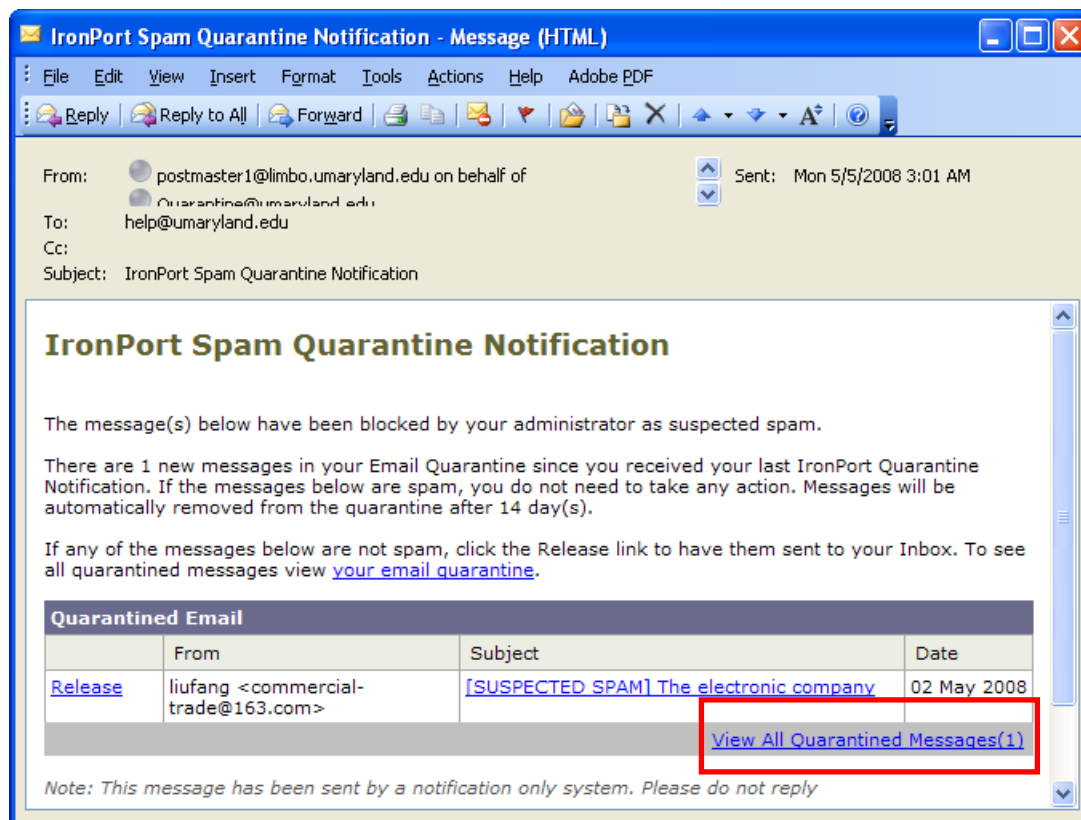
IronPort Spam Quarantine Notification - Message (HTML)

File Edit View Insert Format Tools Actions Help Adobe PDF

Reply | Reply to All | Forward

From: postmaster1@limbo.umaryland.edu on behalf of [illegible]

Sent: Mon 5/5/2008 3:01 AM

To: help@umaryland.edu
Cc:
Subject: IronPort Spam Quarantine Notification

IronPort Spam Quarantine Notification

The message(s) below have been blocked by your administrator as suspected spam.

There are 1 new messages in your Email Quarantine since you received your last IronPort Quarantine Notification. If the messages below are spam, you do not need to take any action. Messages will be automatically removed from the quarantine after 14 day(s).

If any of the messages below are not spam, click the Release link to have them sent to your Inbox. To see all quarantined messages view your email quarantine.

Quarantined Email

| | From | Subject | Date |
|---|---|---|---|
| Release | liufang <commercial-trade@163.com> | [SUSPECTED SPAM] The electronic company | 02 May 2008 |

View All Quarantined Messages(1)

Note: This message has been sent by a notification only system. Please do not reply